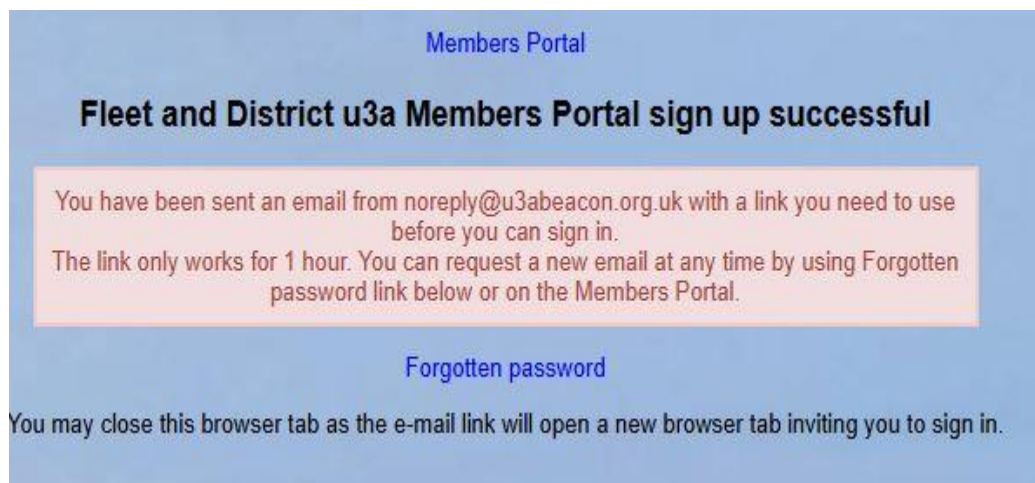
Members Portal

Fleet and District u3a Members Portal sign up successful

You have been sent an email from noreply@u3abeacon.org.uk with a link you need to use before you can sign in.
The link only works for 1 hour. You can request a new email at any time by using Forgotten password link below or on the Members Portal.

Forgotten password

You may close this browser tab as the e-mail link will open a new browser tab inviting you to sign in.